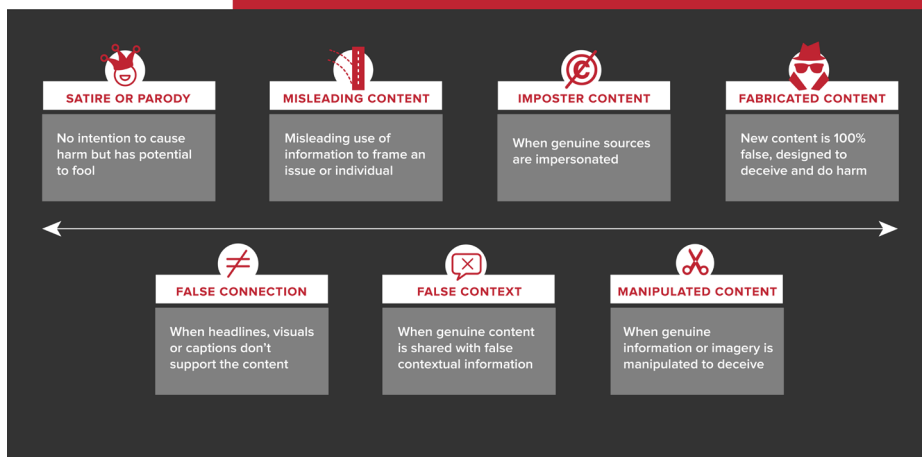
SATIRE OR PARODY

No intention to cause harm but has potential to fool

MISLEADING CONTENT

Misleading use of information to frame an issue or individual

IMPOSTER CONTENT

When genuine sources are impersonated

FABRICATED CONTENT

New content is 100% false, designed to deceive and do harm

FALSE CONNECTION

When headlines, visuals or captions don't support the content

FALSE CONTEXT

When genuine content is shared with false contextual information

MANIPULATED CONTENT

When genuine information or imagery is manipulated to deceive